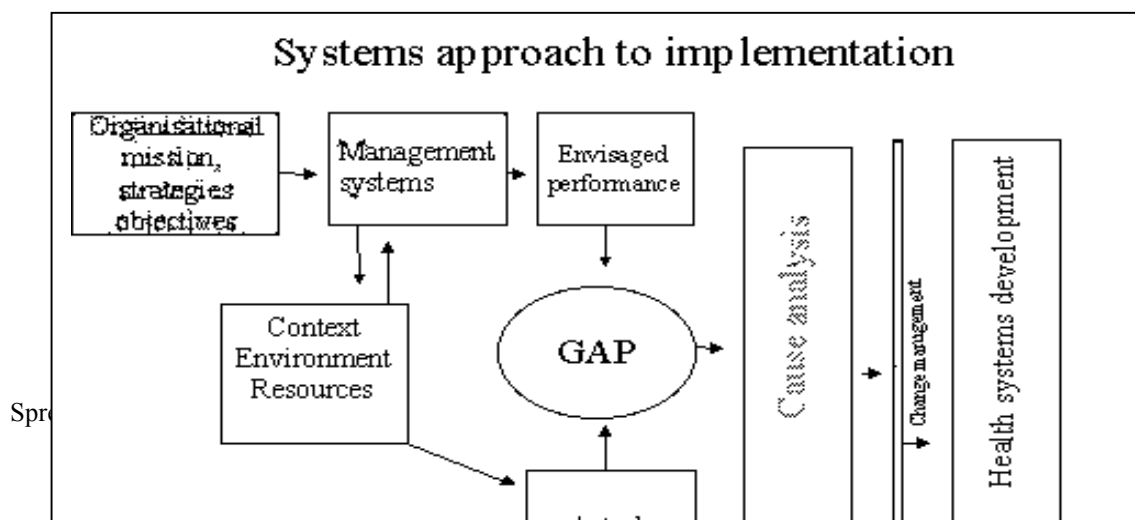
Systems approach to implementation

Organisational mission, strategies objectives

Management systems

Envisaged performance

Context Environment Resources

GAP

Cause analysis

Change management

Health systems development

Spr

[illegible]